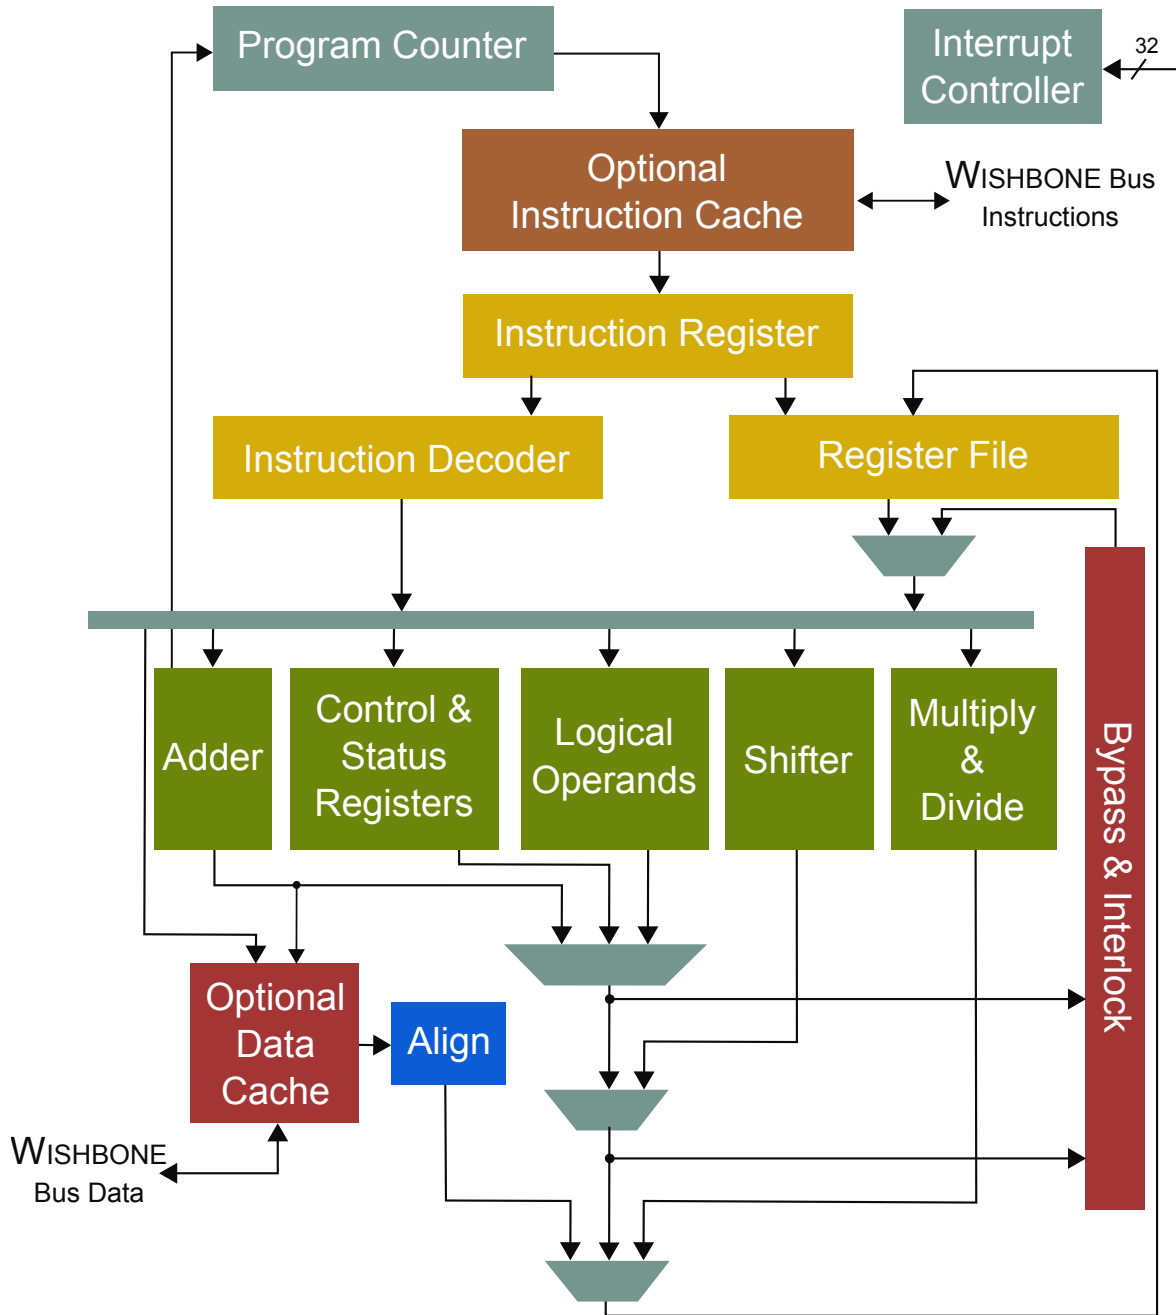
Program Counter

Interrupt Controller

32

Optional Instruction Cache

WISHBONE Bus Instructions

Instruction Register

Instruction Decoder

Register File

Adder

Control & Status Registers

Logical Operands

Shifter

Multiply & Divide

Bypass & Interlock

Optional Data Cache

Align

WISHBONE Bus Data